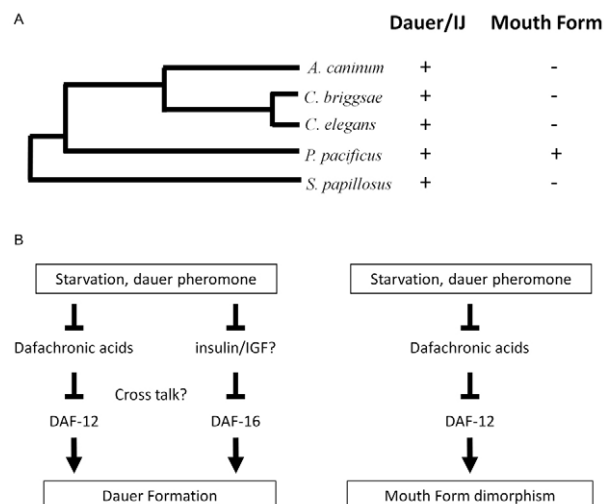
A

| | Dauer/IJ | Mouth Form |
|---|---|---|
| A. caninum | + | - |
| C. briggsae | + | - |
| C. elegans | + | - |
| P. pacificus | + | + |
| S. papillosus | + | - |

B

Starvation, dauer pheromone

Dafachronic acids

insulin/IGF?

Cross talk?

DAF-12

DAF-16

Dauer Formation

Starvation, dauer pheromone

Dafachronic acids

DAF-12

Mouth Form dimorphism